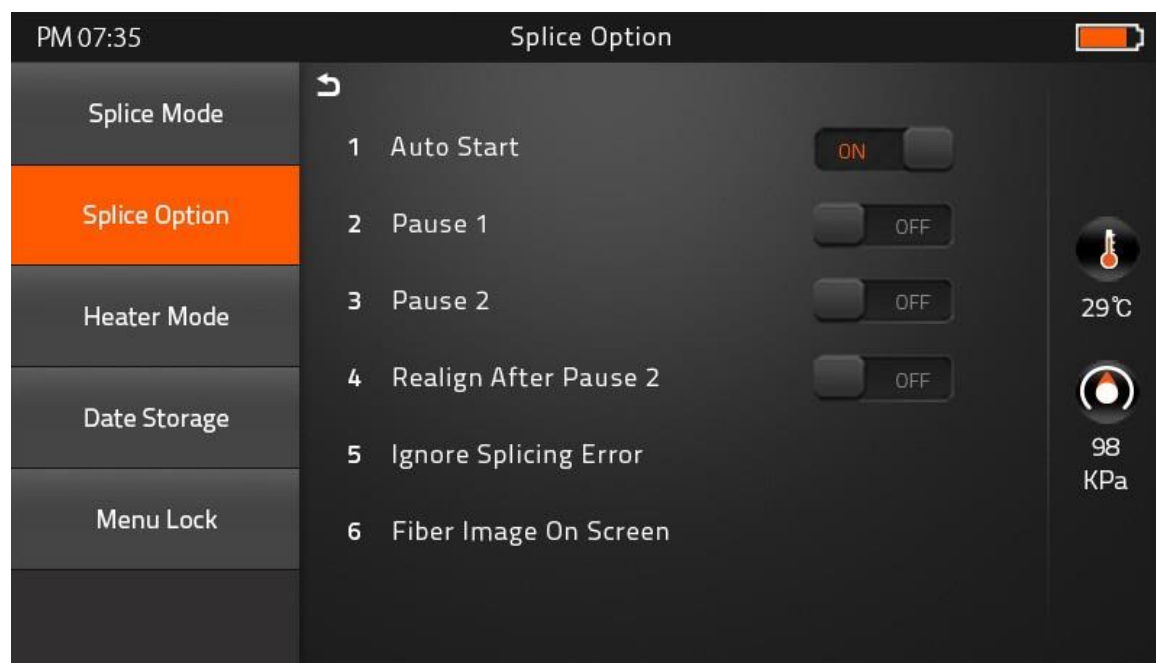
PM 07:35

Splice Option

Splice Mode

Splice Option

Heater Mode

Date Storage

Menu Lock

1 Auto Start ON

2 Pause 1 OFF

3 Pause 2 OFF

4 Realign After Pause 2 OFF

5 Ignore Splicing Error

6 Fiber Image On Screen

29℃

98 KPa